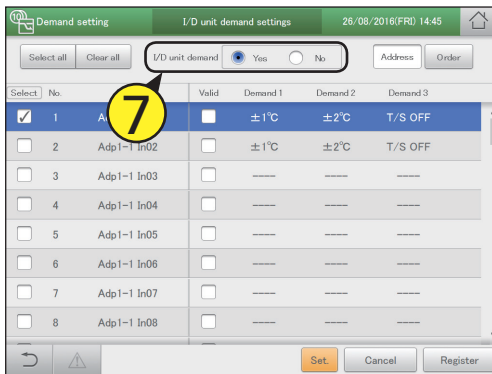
Demand setting | I/D unit demand settings | 26/08/2016(FRI) 14:45

Select all | Clear all | I/D unit demand | Yes | No | Address | Order

7

| Select | No. | | Valid | Demand 1 | Demand 2 | Demand 3 |
|---|---|---|---|---|---|---|
| ✓ | 1 | Ad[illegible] | | ±1°C | ±2°C | T/S OFF |
| | 2 | Adp1-1 In02 | | ±1°C | ±2°C | T/S OFF |
| | 3 | Adp1-1 In03 | | ---- | ---- | ---- |
| | 4 | Adp1-1 In04 | | ---- | ---- | ---- |
| | 5 | Adp1-1 In05 | | ---- | ---- | ---- |
| | 6 | Adp1-1 In06 | | ---- | ---- | ---- |
| | 7 | Adp1-1 In07 | | ---- | ---- | ---- |
| | 8 | Adp1-1 In08 | | ---- | ---- | ---- |

Set. | Cancel | Register